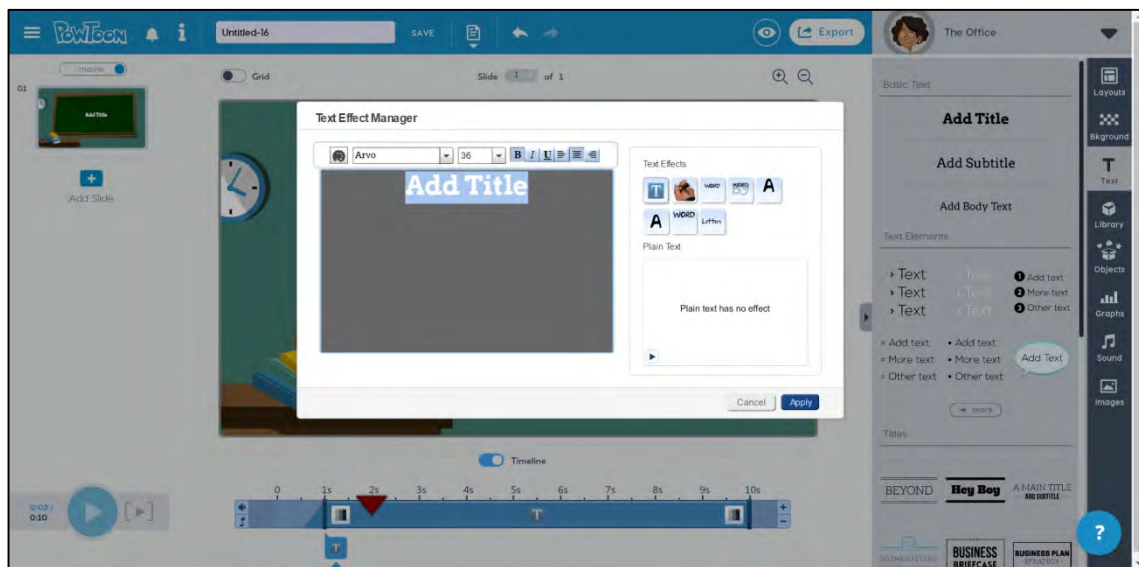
PowToon
Untitled-16
SAVE
Export
The Office
movie
01
Add Title
Add Slide
Grid
Slide 1 of 1
Text Effect Manager
Arvo
36
B I U
Add Title
Text Effects
WORD
WORD
A
A
WORD
Letter
Plain Text
Plain text has no effect
Cancel
Apply
Basic Text
Add Title
Add Subtitle
Add Body Text
Text Elements
› Text
› Text
› Text
Text
Text
Text
1 Add text
2 More text
3 Other text
Add text
More text
Other text
• Add text
• More text
• Other text
Add Text
more
Titles
BEYOND
Hey Boy
A MAIN TITLE AND SUBTITLE
BUSINESS BRIEFCASE
BUSINESS PLAN STRATEGY
Layouts
Bkground
Text
Library
Objects
Graphs
Sound
Images
Timeline
0:02 / 0:10
0
1s
2s
3s
4s
5s
6s
7s
8s
9s
10s
T
T
?